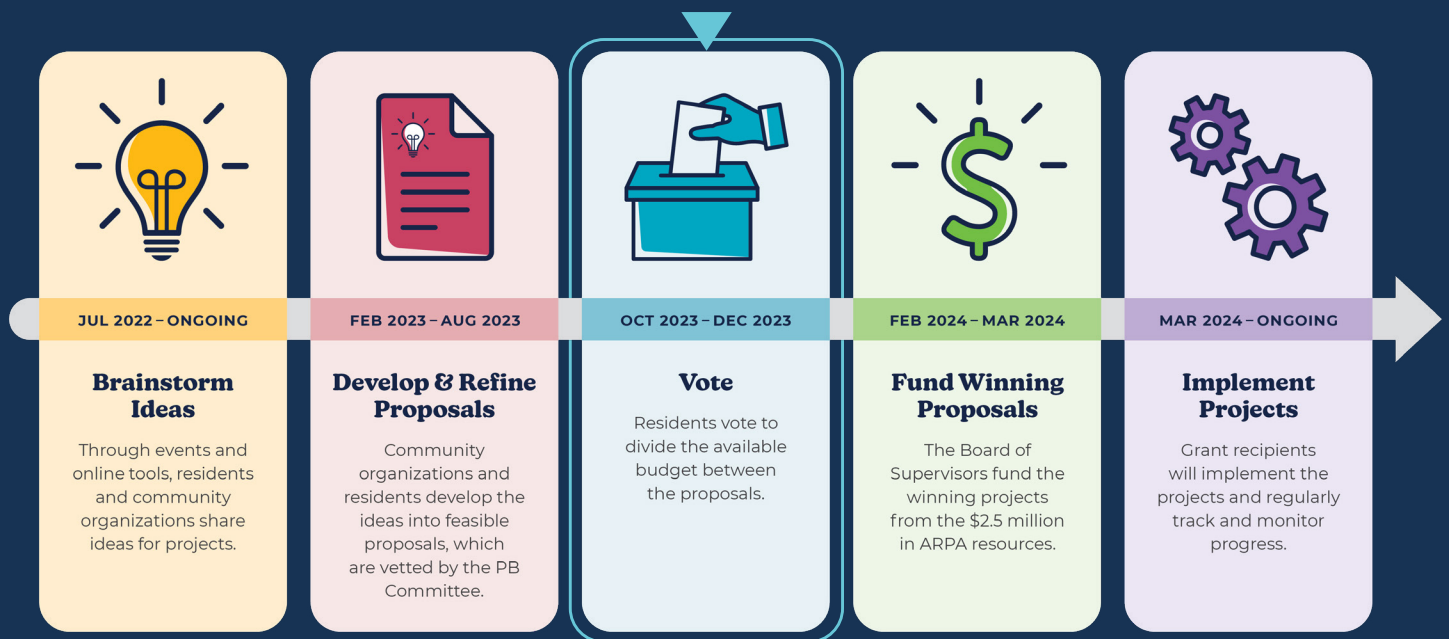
JUL 2022 – ONGOING

Brainstorm Ideas

Through events and online tools, residents and community organizations share ideas for projects.

FEB 2023 – AUG 2023

Develop & Refine Proposals

Community organizations and residents develop the ideas into feasible proposals, which are vetted by the PB Committee.

OCT 2023 – DEC 2023

Vote

Residents vote to divide the available budget between the proposals.

FEB 2024 – MAR 2024

Fund Winning Proposals

The Board of Supervisors fund the winning projects from the $2.5 million in ARPA resources.

MAR 2024 – ONGOING

Implement Projects

Grant recipients will implement the projects and regularly track and monitor progress.